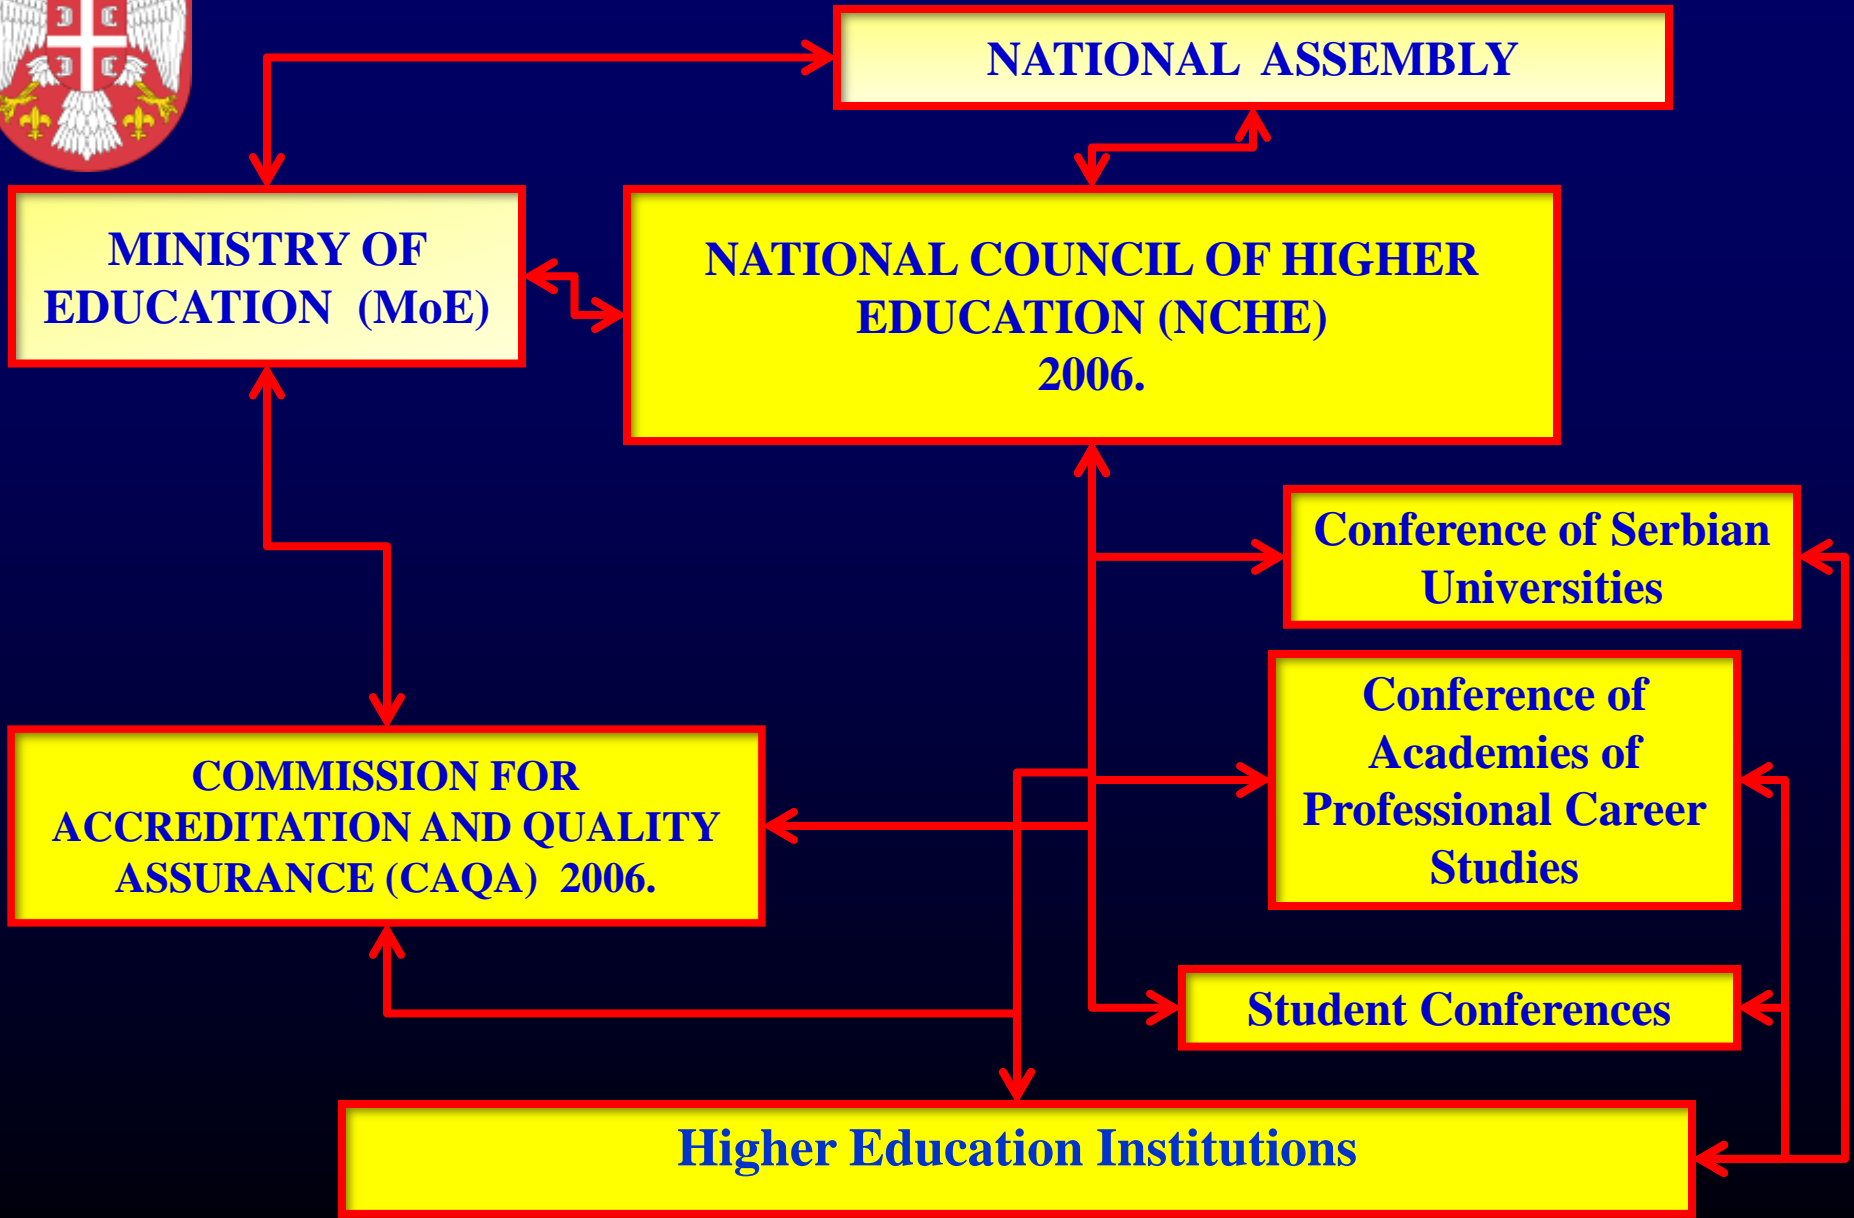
NATIONAL ASSEMBLY

MINISTRY OF EDUCATION (MoE)

NATIONAL COUNCIL OF HIGHER EDUCATION (NCHE) 2006.

Conference of Serbian Universities

Conference of Academies of Professional Career Studies

COMMISSION FOR ACCREDITATION AND QUALITY ASSURANCE (CAQA) 2006.

Student Conferences

Higher Education Institutions